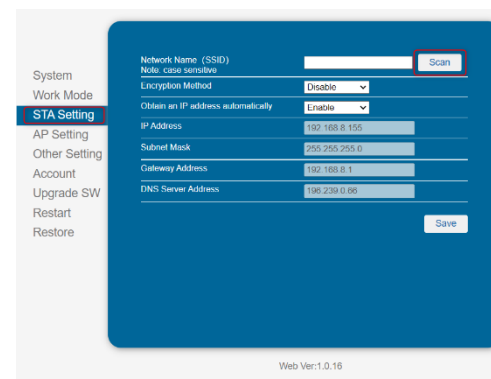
System
Work Mode
STA Setting
AP Setting
Other Setting
Account
Upgrade SW
Restart
Restore

Network Name (SSID)
Note: case sensitive
Scan
Encryption Method
Disable
Obtain an IP address automatically
Enable
IP Address
192.168.8.155
Subnet Mask
255.255.255.0
Gateway Address
192.168.8.1
DNS Server Address
198.239.0.66
Save

Web Ver:1.0.16